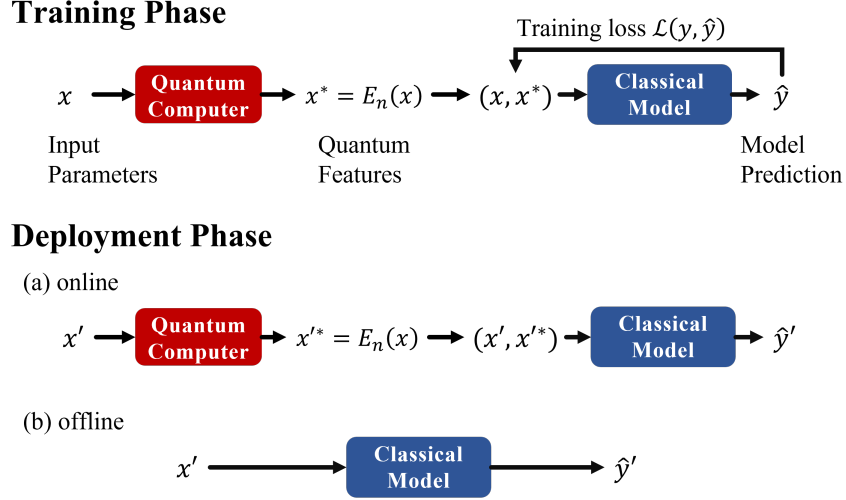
**Training Phase**

Training loss $\mathcal{L}(y, \hat{y})$

$x$ Quantum Computer $x^* = E_n(x)$ $(x, x^*)$ Classical Model $\hat{y}$

Input Parameters

Quantum Features

Model Prediction

**Deployment Phase**

(a) online

$x'$ Quantum Computer $x'^* = E_n(x)$ $(x', x'^*)$ Classical Model $\hat{y}'$

(b) offline

$x'$ Classical Model $\hat{y}'$